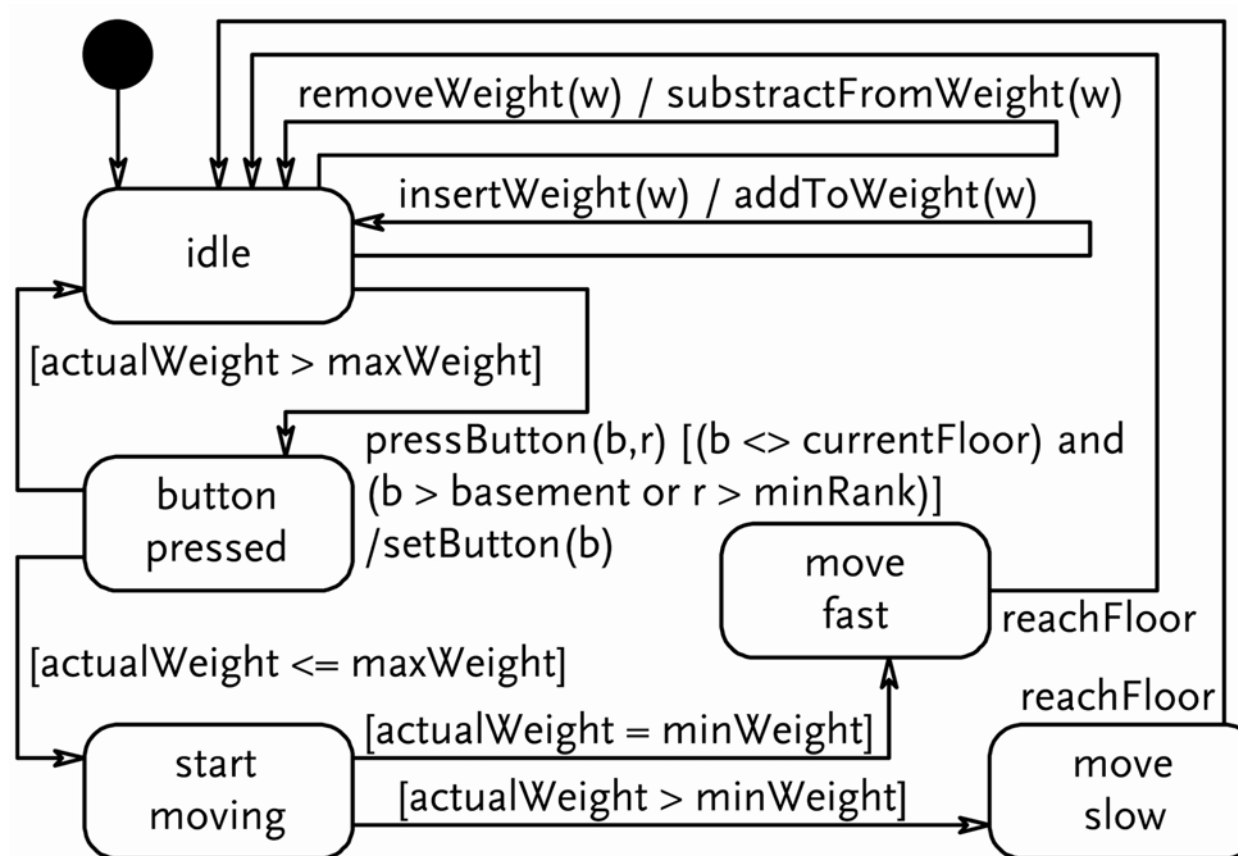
removeWeight(w) / substractFromWeight(w)

insertWeight(w) / addToWeight(w)

idle

[actualWeight > maxWeight]

pressButton(b,r) [(b <> currentFloor) and (b > basement or r > minRank)] /setButton(b)

button pressed

move fast

reachFloor

[actualWeight <= maxWeight]

reachFloor

[actualWeight = minWeight]

start moving

[actualWeight > minWeight]

move slow